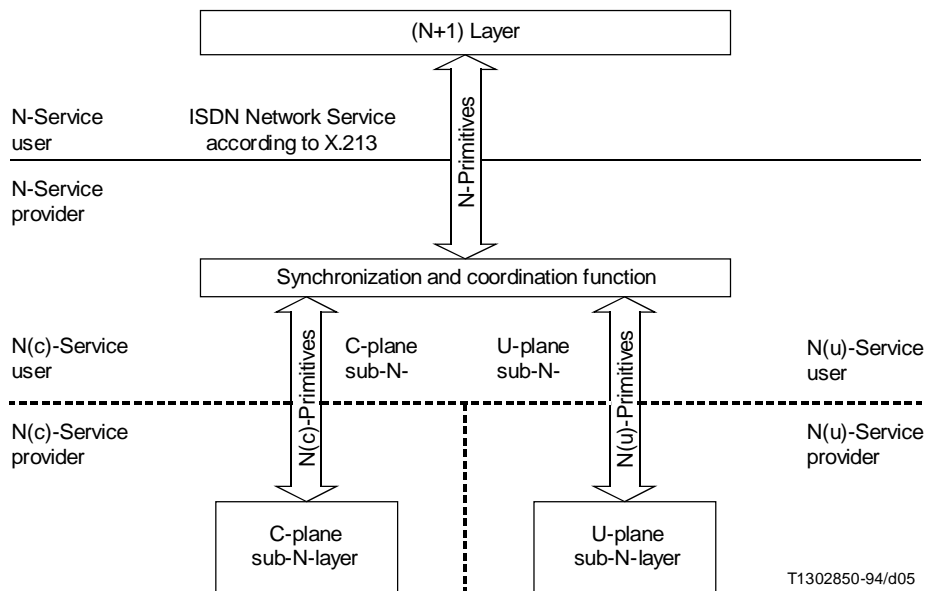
(N+1) Layer

N-Service user

ISDN Network Service according to X.213

N-Primitives

N-Service provider

Synchronization and coordination function

N(c)-Service user

N(c)-Primitives

C-plane sub-N-

U-plane sub-N-

N(u)-Primitives

N(u)-Service user

N(c)-Service provider

N(u)-Service provider

C-plane sub-N-layer

U-plane sub-N-layer

T1302850-94/d05